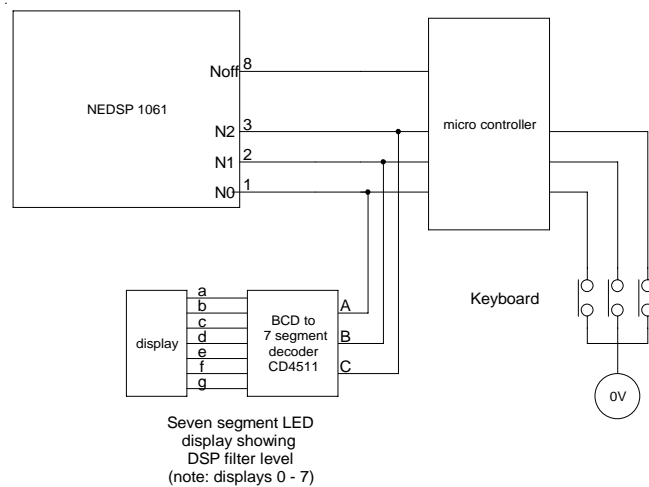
NEDSP 1061

Noff 8

N2 3

N1 2

N0 1

micro controller

display

a
b
c
d
e
f
g

BCD to 7 segment decoder CD4511

A
B
C

Keyboard

0V

Seven segment LED display showing DSP filter level (note: displays 0 - 7)